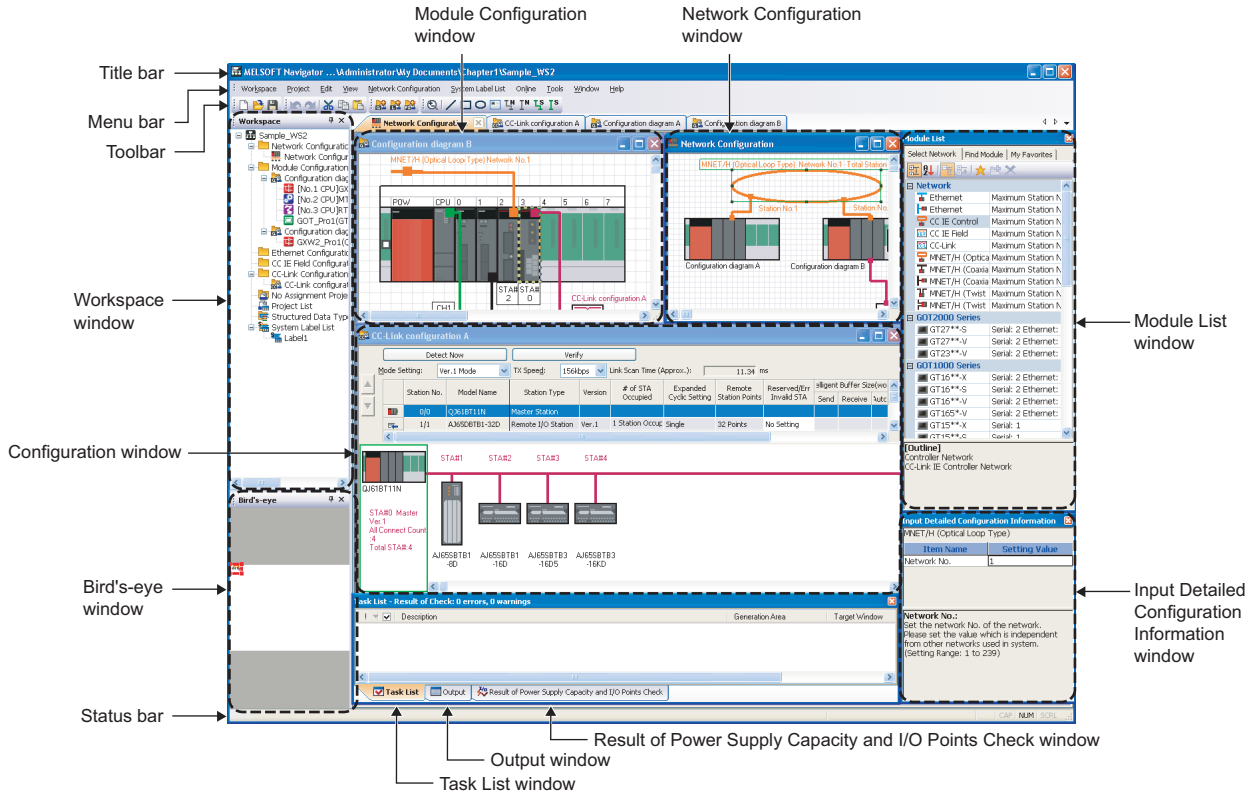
Module Configuration window

Network Configuration window

Title bar

Menu bar

Toolbar

Workspace window

Configuration window

Bird's-eye window

Status bar

Module List window

Input Detailed Configuration Information window

Result of Power Supply Capacity and I/O Points Check window

Output window

Task List window

MELSOFT Navigator ...\Administrator\My Documents\Chapter1\Sample_WS2

Workspace Project Edit View Network Configuration System Label List Online Tools Window Help

Workspace

Sample_WS2
Network Configurati
Network Configur
Module Configuration
Configuration diag
[No.1 CPU]GX
[No.2 CPU]MT
[No.3 CPU]RT
GOT_Pro1(GT
Configuration diag
GXW2_Pro1(C
Ethernet Configuratio
CC IE Field Configurat
CC-Link Configuration
CC-Link configurat
No Assignment Proje
Project List
Structured Data Type
System Label List
Label1

Bird's-eye

Network Configurat... | CC-Link configuration A | Configuration diagram A | Configuration diagram B

Configuration diagram B

MNET/H (Optical Loop Type) Network No.1

POW CPU 0 1 2 3 4 5 6 7

STA# 2 STA# 0

CH1

CC-Link configuration A

Network Configuration

MNET/H (Optical Loop Type) Network No.1 - Total Station

Station No.1

Station No.

Configuration diagram A

Configuration diagram B

CC-Link configuration A

Detect Now

Verify

Mode Setting: Ver.1 Mode TX Speed: 156kbps Link Scan Time (Approx.): 11.34 ms

| | Station No. | Model Name | Station Type | Version | # of STA Occupied | Expanded Cyclic Setting | Remote Station Points | Reserved/Err Invalid STA | Send | Receive | Auto |
|---|---|---|---|---|---|---|---|---|---|---|---|
| | 0/0 | QJ61BT11N | Master Station | | | | | | | | |
| | 1/1 | AJ65DBTB1-32D | Remote I/O Station | Ver.1 | 1 Station Occup | Single | 32 Points | No Setting | | | |

elligent Buffer Size(wo

QJ61BT11N

STA#0 Master
Ver.1
All Connect Count
:4
Total STA#:4

STA#1 STA#2 STA#3 STA#4

AJ65SBTB1 -8D
AJ65SBTB1 -16D
AJ65SBTB3 -16D5
AJ65SBTB3 -16KD

Task List - Result of Check: 0 errors, 0 warnings

Description | Generation Area | Target Window

Task List | Output | Result of Power Supply Capacity and I/O Points Check

Module List

Select Network | Find Module | My Favorites

Network
Ethernet | Maximum Station N
Ethernet | Maximum Station N
CC IE Control | Maximum Station N
CC IE Field | Maximum Station N
CC-Link | Maximum Station N
MNET/H (Optica | Maximum Station N
MNET/H (Coaxia | Maximum Station N
MNET/H (Coaxia | Maximum Station N
MNET/H (Twist | Maximum Station N
MNET/H (Twist | Maximum Station N
GOT2000 Series
GT27**-S | Serial: 2 Ethernet:
GT27**-V | Serial: 2 Ethernet:
GT23**-V | Serial: 2 Ethernet:
GOT1000 Series
GT16**-X | Serial: 2 Ethernet:
GT16**-S | Serial: 2 Ethernet:
GT16**-V | Serial: 2 Ethernet:
GT165*-V | Serial: 2 Ethernet:
GT15**-X | Serial: 1
GT15**-S | Serial: 1

[Outline]
Controller Network
CC-Link IE Controller Network

Input Detailed Configuration Information

MNET/H (Optical Loop Type)

| Item Name | Setting Value |
|---|---|
| Network No. | 1 |

Network No.:
Set the network No. of the network.
Please set the value which is independent from other networks used in system.
(Setting Range: 1 to 239)

CAP NUM SCRL